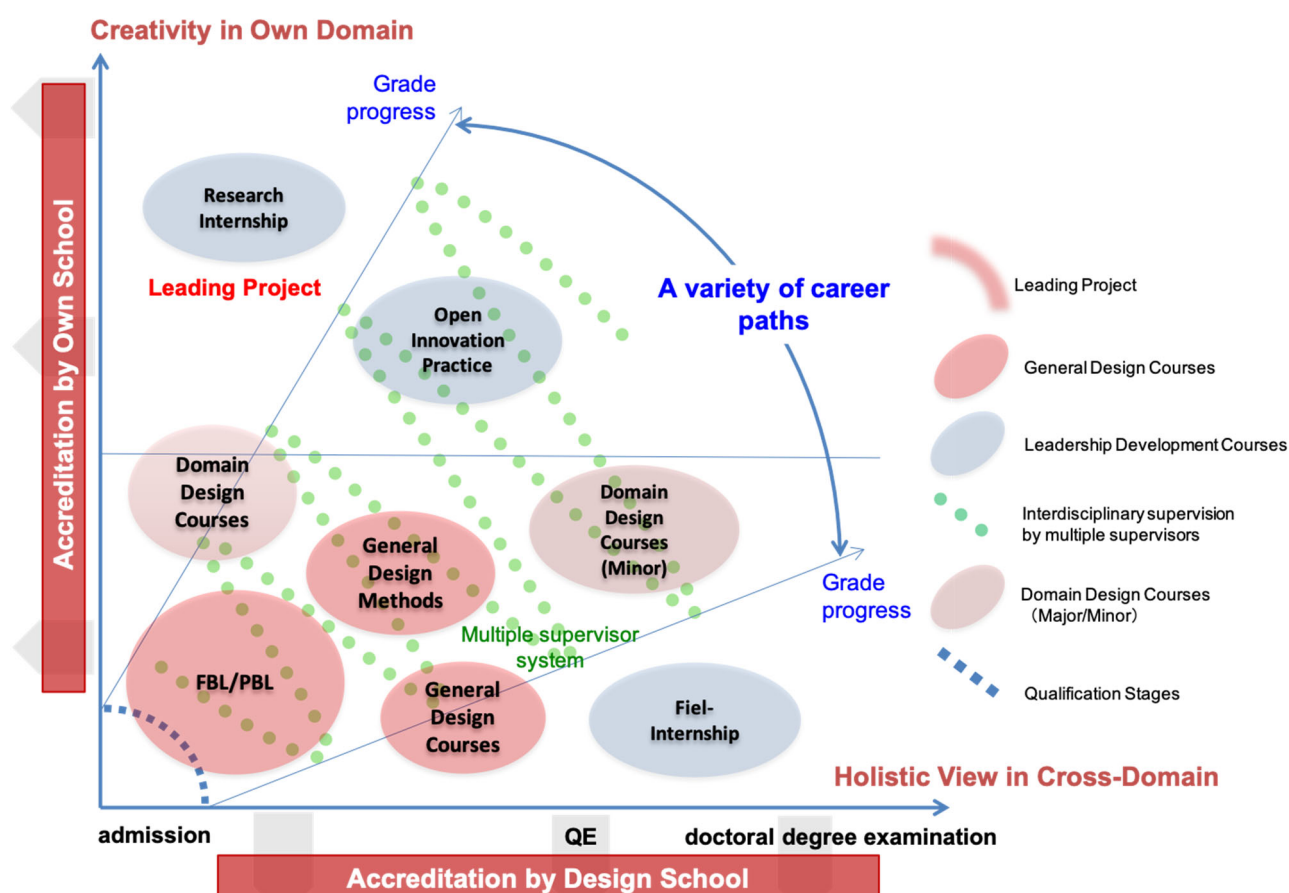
Creativity in Own Domain

Accreditation by Own School

Grade progress

Research Internship

Leading Project

Open Innovation Practice

A variety of career paths

Domain Design Courses

General Design Methods

Domain Design Courses (Minor)

Grade progress

Multiple supervisor system

FBL/PBL

General Design Courses

Fiel-Internship

Holistic View in Cross-Domain

admission

QE

doctoral degree examination

Accreditation by Design School

Leading Project

General Design Courses

Leadership Development Courses

Interdisciplinary supervision by multiple supervisors

Domain Design Courses (Major/Minor)

Qualification Stages